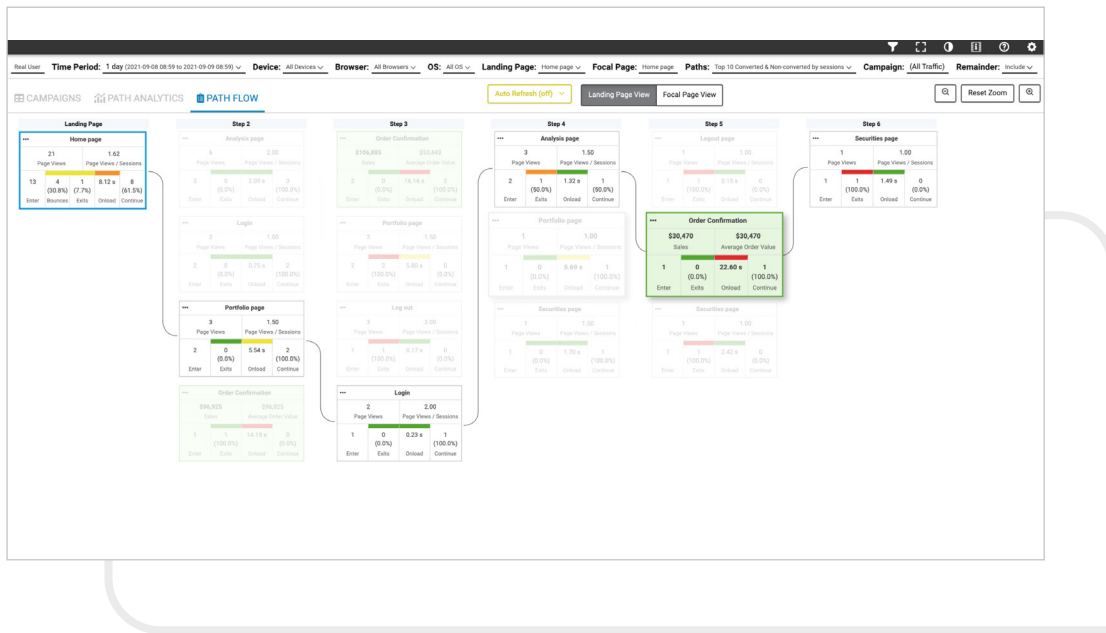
Real User Time Period: 1 day (2021-09-08 08:59 to 2021-09-09 08:59) Device: All Devices Browser: All Browsers OS: All OS Landing Page: Home page Focal Page: Home page Paths: Top 10 Converted & Non-converted by sessions Campaign: (All Traffic) Remainder: Include

CAMPAIGNS PATH ANALYTICS PATH FLOW

Auto Refresh (off) Landing Page View Focal Page View Reset Zoom

Landing Page

Home page
21 Page Views 1.62 Page Views / Sessions
13 Enter 4 (30.8%) Bounces 1 (7.7%) Exits 8.12 s Onload 8 (61.5%) Continue

Step 2

Analysis page
5 2.00
0 (0.0%) 2.09 s 5 (100.0%)
Enter Exits Onload Continue

Login
3 1.00
2 0 (0.0%) 0.75 s 2 (100.0%)
Enter Exits Onload Continue

Portfolio page
3 Page Views 1.50 Page Views / Sessions
2 Enter 0 (0.0%) Exits 5.54 s Onload 2 (100.0%) Continue

Order Confirmation
$96,925 Sales $96,925 Average Order Value
1 1 (100.0%) 14.19 s 0 (0.0%)
Enter Exits Onload Continue

Step 3

Order Confirmation
$106,885 Sales $53,442 Average Order Value
2 0 (0.0%) 16.14 s 2 (100.0%)
Enter Exits Onload Continue

Portfolio page
3 1.50
2 2 (100.0%) 5.80 s 0 (0.0%)
Enter Exits Onload Continue

Log out
3 3.00
1 1 (100.0%) 8.17 s 0 (0.0%)
Enter Exits Onload Continue

Login
2 Page Views 2.00 Page Views / Sessions
1 Enter 0 (0.0%) Exits 0.23 s Onload 1 (100.0%) Continue

Step 4

Analysis page
3 Page Views 1.50 Page Views / Sessions
2 Enter 1 (50.0%) Exits 1.32 s Onload 1 (50.0%) Continue

Portfolio page
1 1.00
1 0 (0.0%) 5.69 s 1 (100.0%)
Enter Exits Onload Continue

Securities page
1 1.00
1 0 (0.0%) 1.70 s 1 (100.0%)
Enter Exits Onload Continue

Step 5

Logout page
1 1.00
1 1 (100.0%) 0.15 s 0 (0.0%)
Enter Exits Onload Continue

Order Confirmation
$30,470 Sales $30,470 Average Order Value
1 Enter 0 (0.0%) Exits 22.60 s Onload 1 (100.0%) Continue

Securities page
1 1.00
1 1 (100.0%) 2.42 s 0 (0.0%)
Enter Exits Onload Continue

Step 6

Securities page
1 Page Views 1.00 Page Views / Sessions
1 Enter 1 (100.0%) Exits 1.49 s Onload 0 (0.0%) Continue